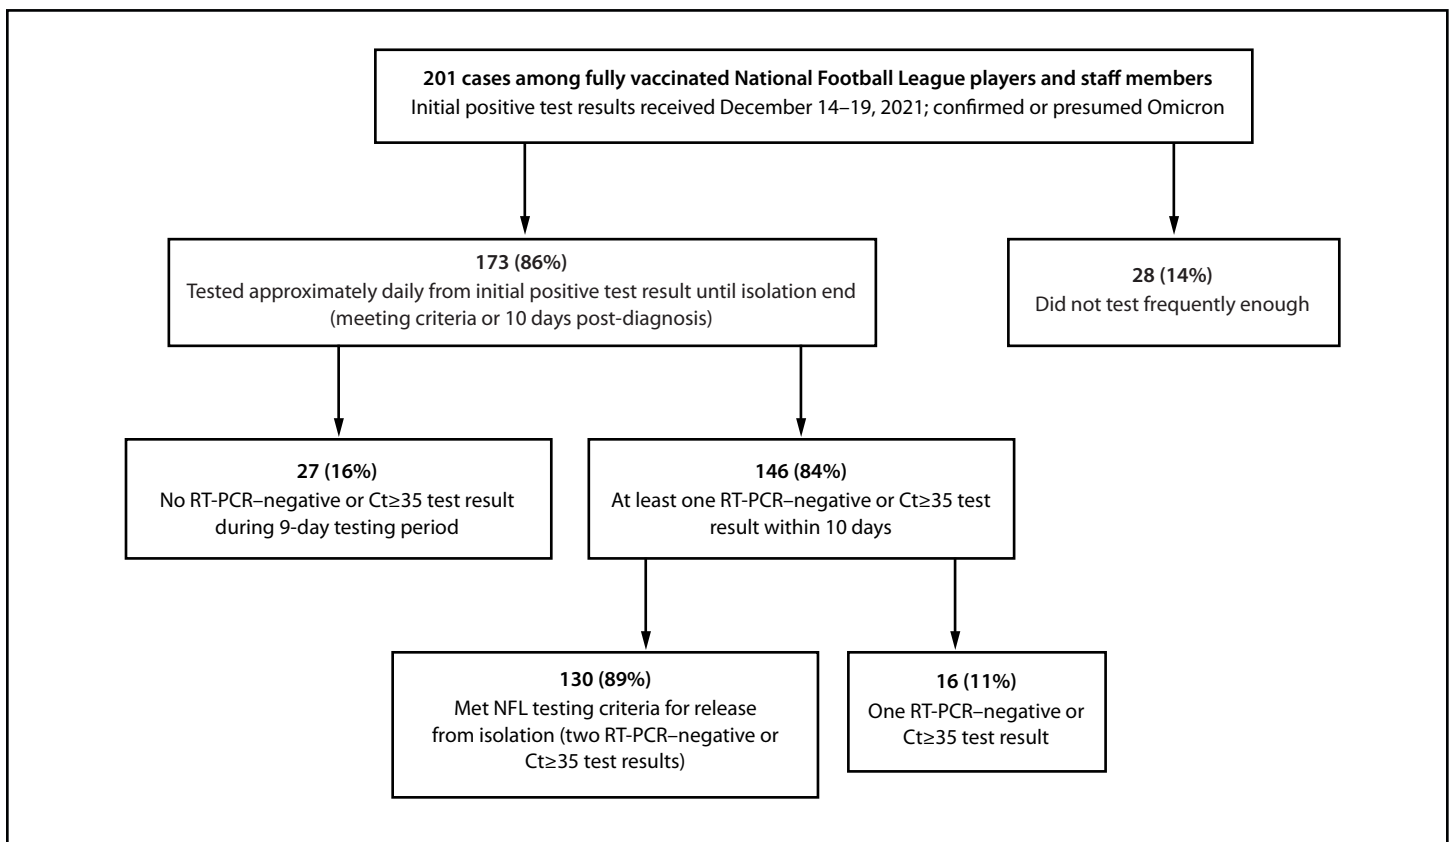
201 cases among fully vaccinated National Football League players and staff members
Initial positive test results received December 14–19, 2021; confirmed or presumed Omicron

173 (86%)
Tested approximately daily from initial positive test result until isolation end (meeting criteria or 10 days post-diagnosis)

28 (14%)
Did not test frequently enough

27 (16%)
No RT-PCR–negative or Ct≥35 test result during 9-day testing period

146 (84%)
At least one RT-PCR–negative or Ct≥35 test result within 10 days

130 (89%)
Met NFL testing criteria for release from isolation (two RT-PCR–negative or Ct≥35 test results)

16 (11%)
One RT-PCR–negative or Ct≥35 test result